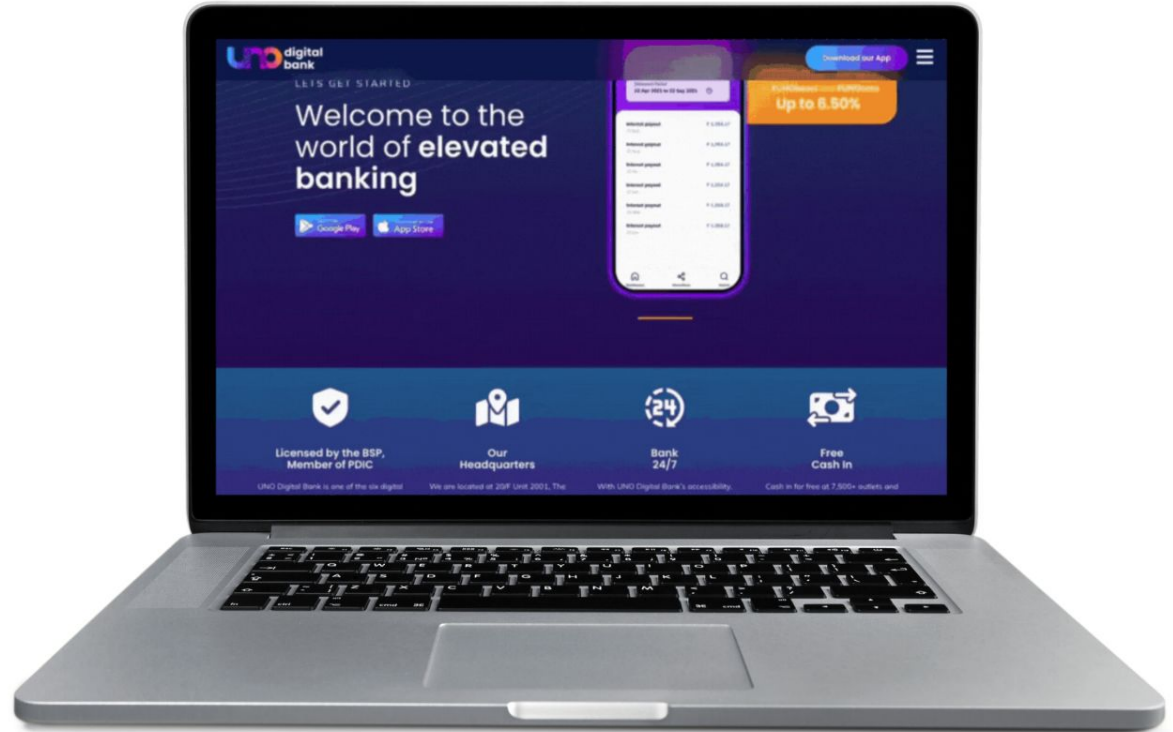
uno digital bank

Download our App

LETS GET STARTED

Welcome to the world of elevated banking

Google Play App Store

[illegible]

20 Apr 2023 to 22 Sep 2023

Interest payout ₱ 1,050.17
Interest payout ₱ 1,050.17
Interest payout ₱ 1,050.17
Interest payout ₱ 1,050.17
Interest payout ₱ 1,050.17
Interest payout ₱ 1,050.17

#UNOBoost and #UNOSave
Up to 6.50%

Licensed by the BSP, Member of PDIC
UNO Digital Bank is one of the six digital

Our Headquarters
We are located at 20/F Unit 2001, The

Bank 24/7
With UNO Digital Bank's accessibility,

Free Cash In
Cash in for free at 7,500+ outlets and